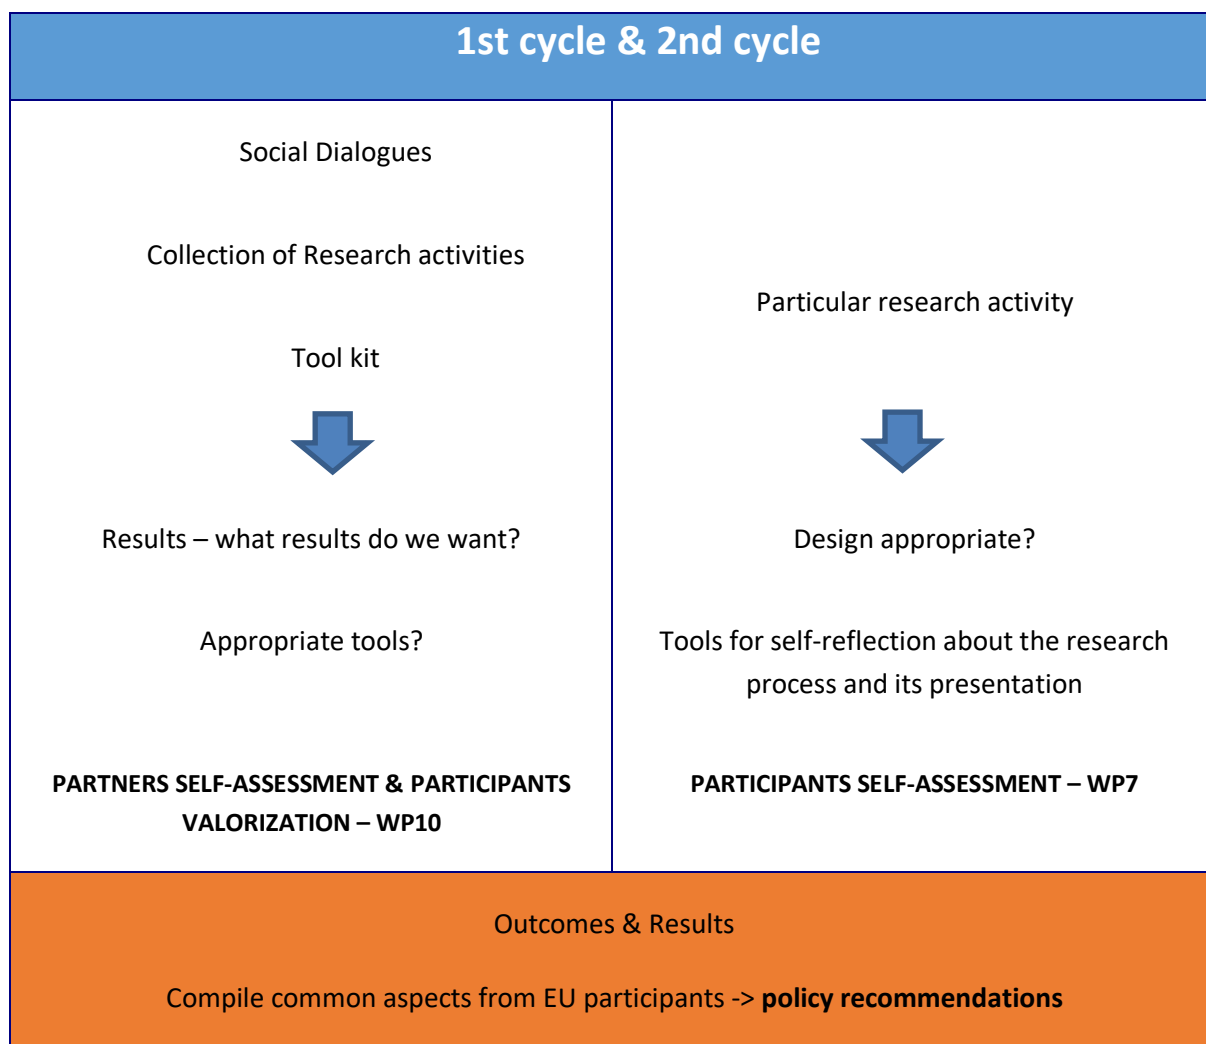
1st cycle & 2nd cycle

Social Dialogues

Collection of Research activities

Tool kit

Results – what results do we want?

Appropriate tools?

PARTNERS SELF-ASSESSMENT & PARTICIPANTS VALORIZATION – WP10

Particular research activity

Design appropriate?

Tools for self-reflection about the research process and its presentation

PARTICIPANTS SELF-ASSESSMENT – WP7

Outcomes & Results

Compile common aspects from EU participants -> **policy recommendations**